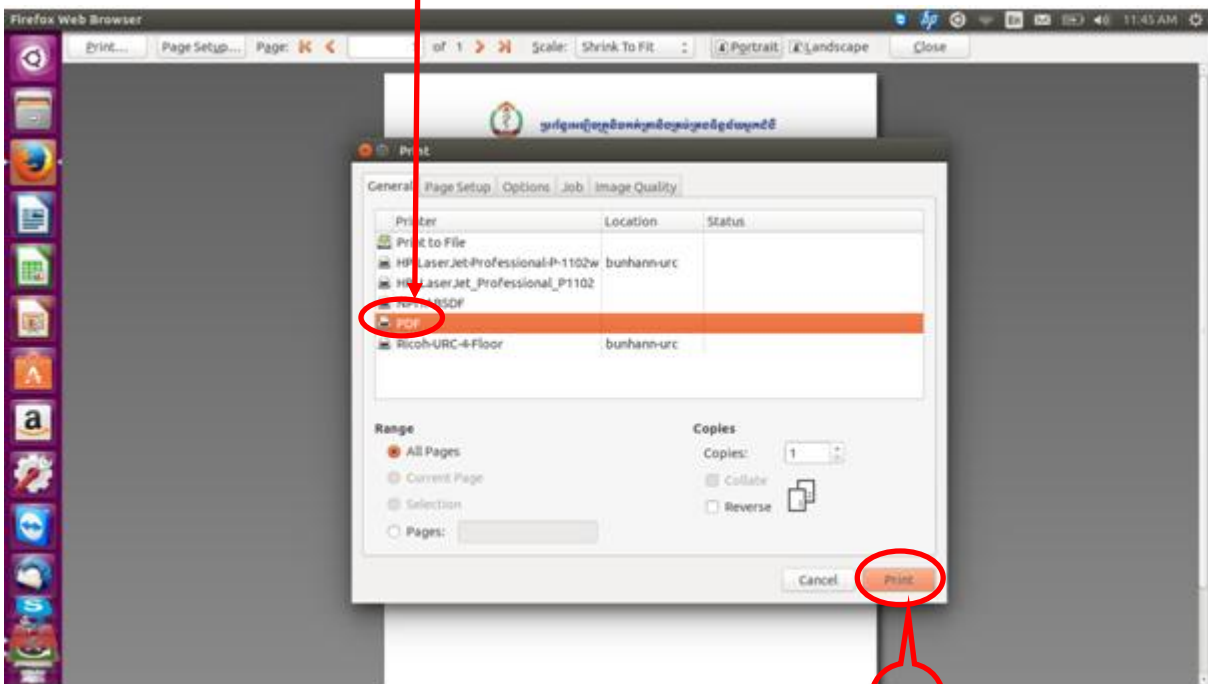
Firefox Web Browser

11:45 AM

Print... Page Setup... Page: of 1 Scale: Shrink To Fit Portrait Landscape Close

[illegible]

Print

General Page Setup Options Job Image Quality

| Printer | Location | Status |
|---|---|---|
| Print to File | | |
| HP LaserJet-Professional-P-1102w | bunhann-urc | |
| HP LaserJet_Professional_P1102 | | |
| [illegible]SDF | | |
| PDF | | |
| Ricoh-URC-4-Floor | bunhann-urc | |

Range

All Pages

Current Page

Selection

Pages:

Copies

Copies: 1

Collate

Reverse

Cancel Print